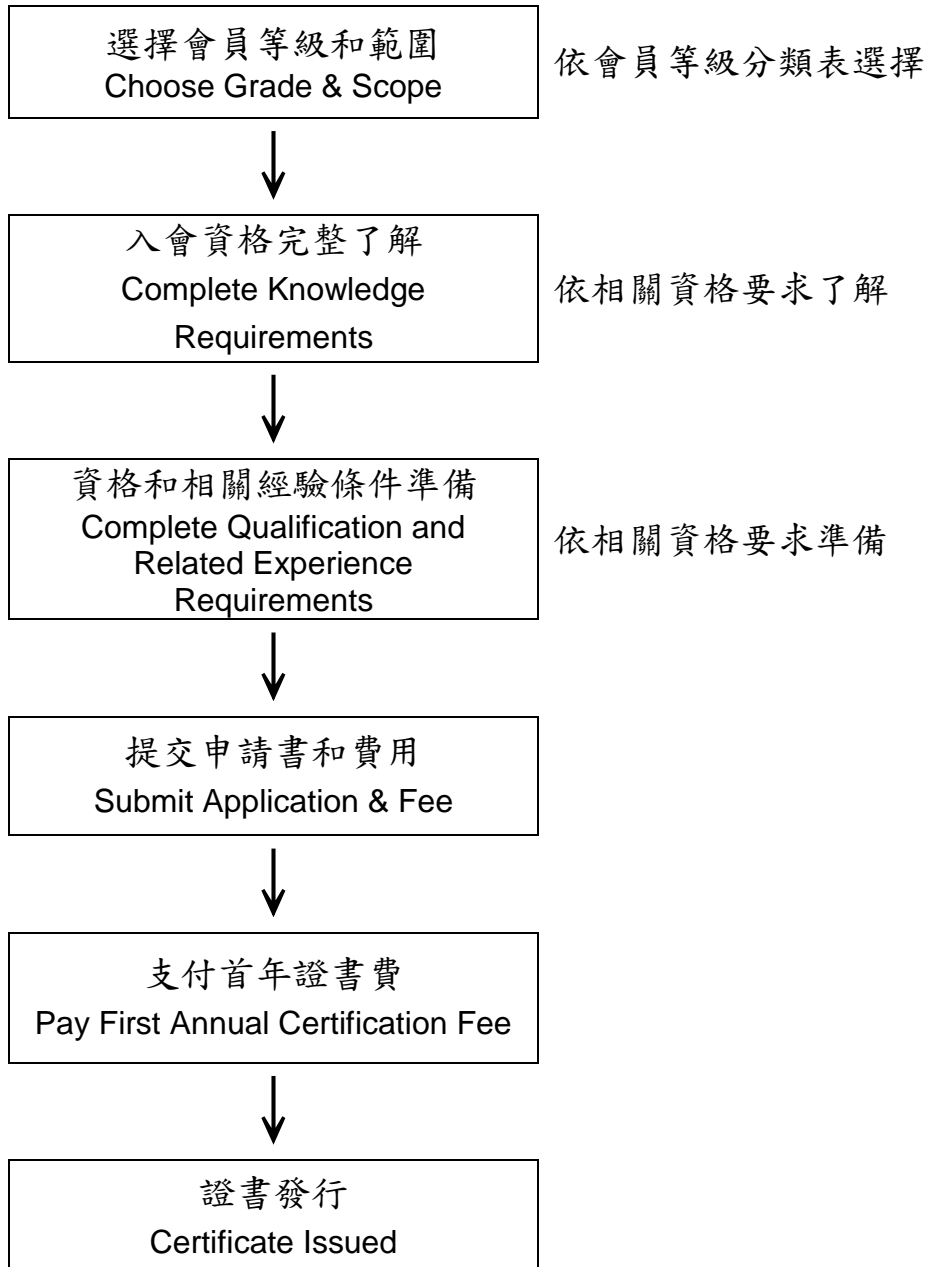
選擇會員等級和範圍
Choose Grade & Scope

依會員等級分類表選擇

入會資格完整了解
Complete Knowledge Requirements

依相關資格要求了解

資格和相關經驗條件準備
Complete Qualification and Related Experience Requirements

依相關資格要求準備

提交申請書和費用
Submit Application & Fee

支付首年證書費
Pay First Annual Certification Fee

證書發行
Certificate Issued